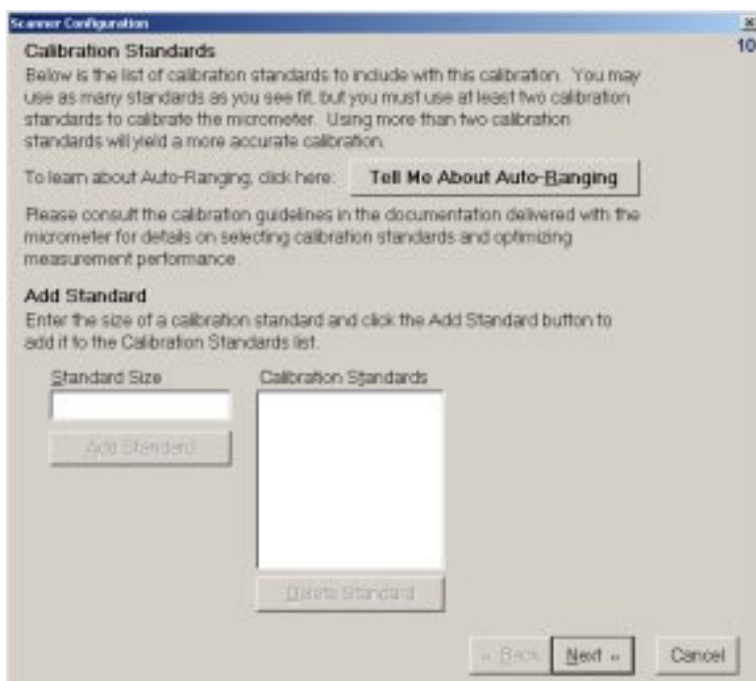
Scanner Configuration

×

10

Calibration Standards

Below is the list of calibration standards to include with this calibration. You may use as many standards as you see fit, but you must use at least two calibration standards to calibrate the micrometer. Using more than two calibration standards will yield a more accurate calibration.

To learn about Auto-Ranging, click here: Tell Me About Auto-Ranging

Please consult the calibration guidelines in the documentation delivered with the micrometer for details on selecting calibration standards and optimizing measurement performance.

Add Standard

Enter the size of a calibration standard and click the Add Standard button to add it to the Calibration Standards list.

Standard Size

Add Standard

Calibration Standards

Delete Standard

« Back Next » Cancel